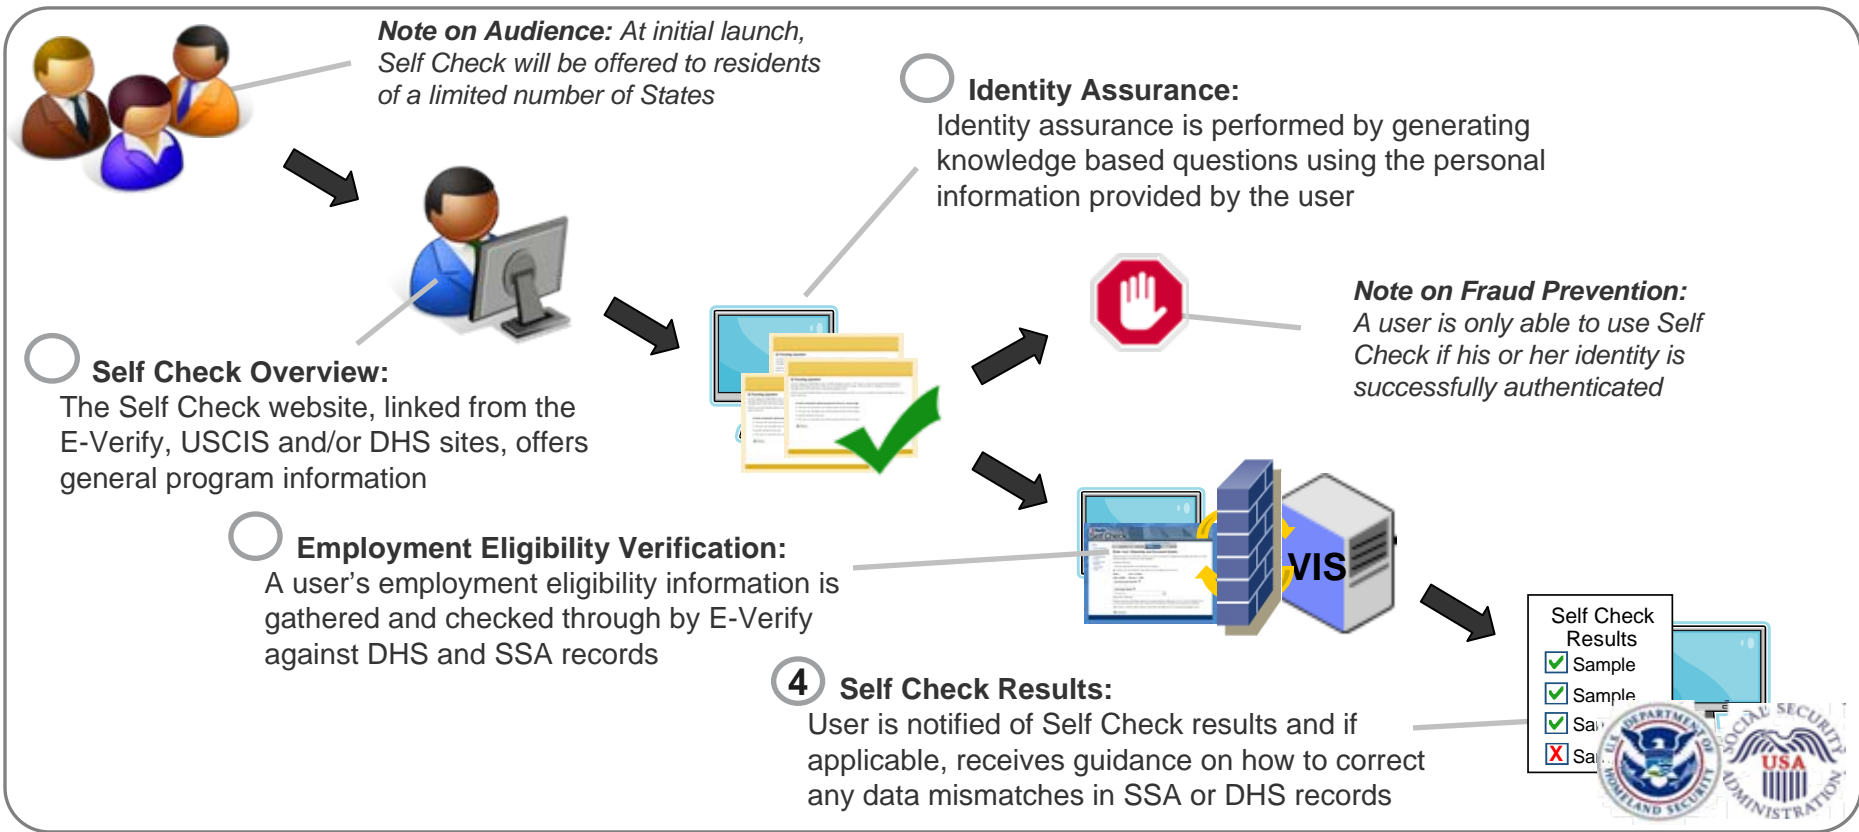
*Note on Audience:* At initial launch, Self Check will be offered to residents of a limited number of States

Identity Assurance:
Identity assurance is performed by generating knowledge based questions using the personal information provided by the user

*Note on Fraud Prevention:*
A user is only able to use Self Check if his or her identity is successfully authenticated

Self Check Overview:
The Self Check website, linked from the E-Verify, USCIS and/or DHS sites, offers general program information

Employment Eligibility Verification:
A user's employment eligibility information is gathered and checked through by E-Verify against DHS and SSA records

VIS

Self Check Results
Sample
Sample
Sa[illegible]
Sa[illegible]

4 Self Check Results:
User is notified of Self Check results and if applicable, receives guidance on how to correct any data mismatches in SSA or DHS records

U.S. DEPARTMENT OF HOMELAND SECURITY

SOCIAL SECURITY ADMINISTRATION USA